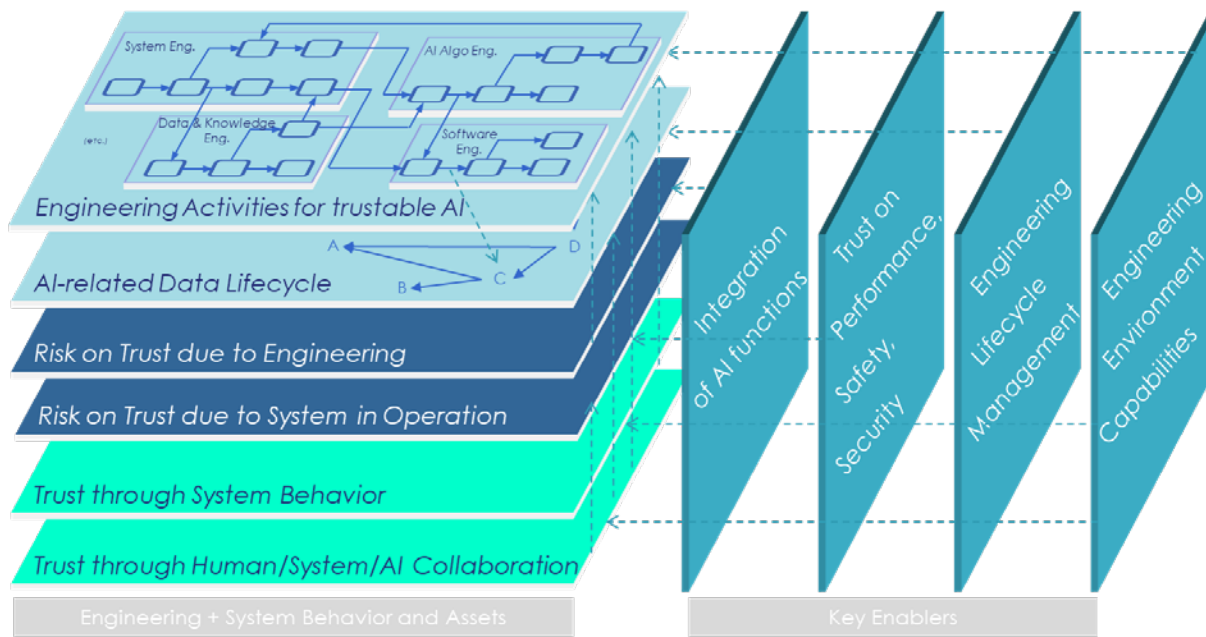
System Eng.

AI Algo Eng.

Data & Knowledge Eng.

Software Eng.

(etc.)

Engineering Activities for trustable AI

A

B

C

D

AI-related Data Lifecycle

Risk on Trust due to Engineering

Risk on Trust due to System in Operation

Trust through System Behavior

Trust through Human/System/AI Collaboration

Integration of AI functions

Trust on Performance, Safety, Security

Engineering Lifecycle Management

Engineering Environment Capabilities

Engineering + System Behavior and Assets

Key Enablers